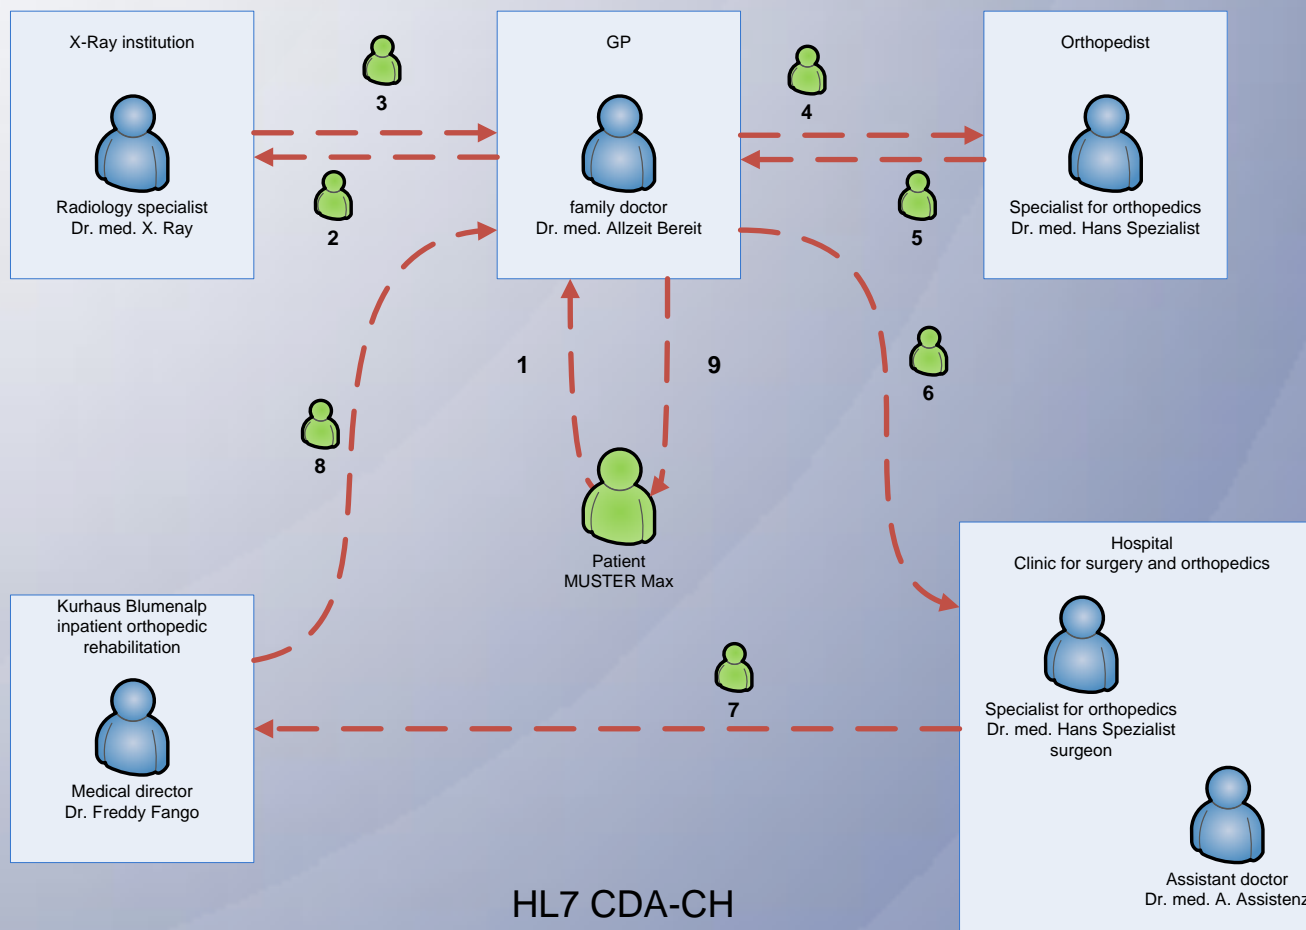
X-Ray institution

Radiology specialist
Dr. med. X. Ray

3

2

GP

family doctor
Dr. med. Allzeit Bereit

4

5

Orthopedist

Specialist for orthopedics
Dr. med. Hans Spezialist

1

9

6

8

Patient
MUSTER Max

Hospital
Clinic for surgery and orthopedics

Specialist for orthopedics
Dr. med. Hans Spezialist
surgeon

Assistant doctor
Dr. med. A. Assistenz

Kurhaus Blumenalp
inpatient orthopedic
rehabilitation

Medical director
Dr. Freddy Fango

7

HL7 CDA-CH